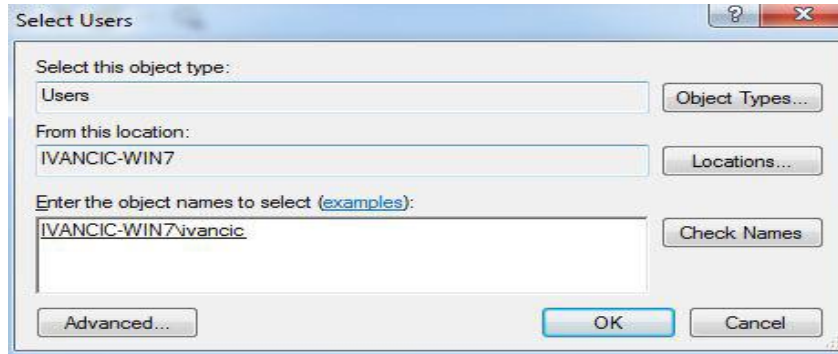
Select Users

?

X

Select this object type:

Users

Object Types...

From this location:

IVANCIC-WIN7

Locations...

Enter the object names to select (examples):

IVANCIC-WIN7\ivancic

Check Names

Advanced...

OK

Cancel